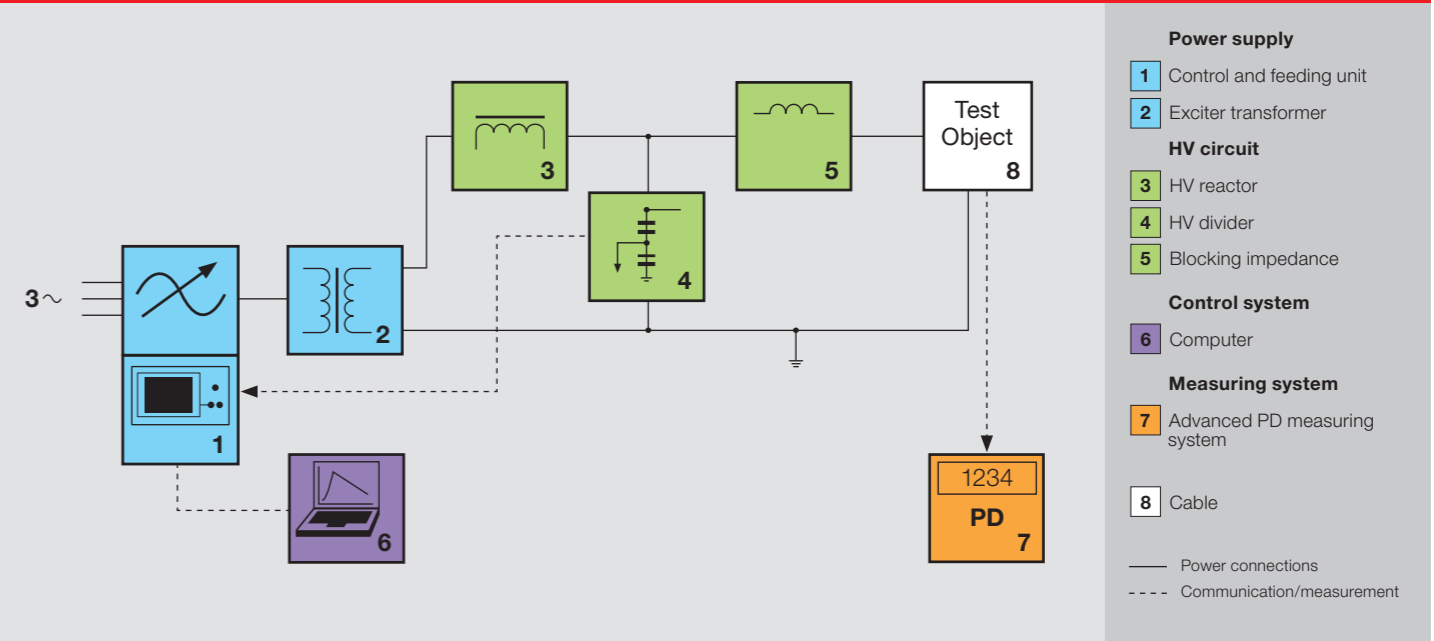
3 ~

1

2

3

4

5

Test Object
8

1234
PD
7

6

Power supply
1 Control and feeding unit
2 Exciter transformer
HV circuit
3 HV reactor
4 HV divider
5 Blocking impedance
Control system
6 Computer
Measuring system
7 Advanced PD measuring system
8 Cable

Power connections
Communication/measurement